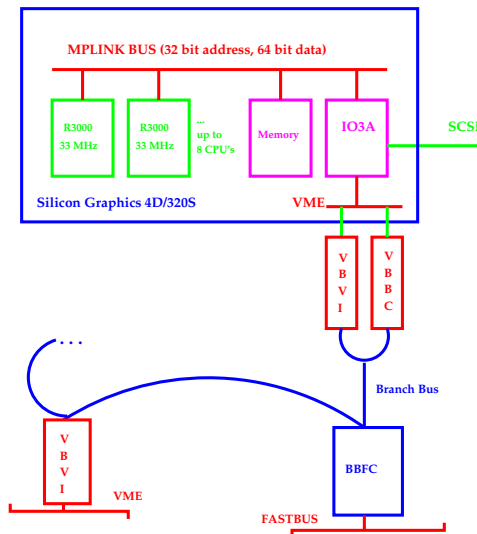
MPLINK BUS (32 bit address, 64 bit data)

R3000
33 MHz

R3000
33 MHz

...
up to
8 CPU's

Memory

IO3A

SCSI

Silicon Graphics 4D/320S

VME

V
B
V
I

V
B
B
C

...

Branch Bus

V
B
V
I

VME

BBFC

FASTBUS